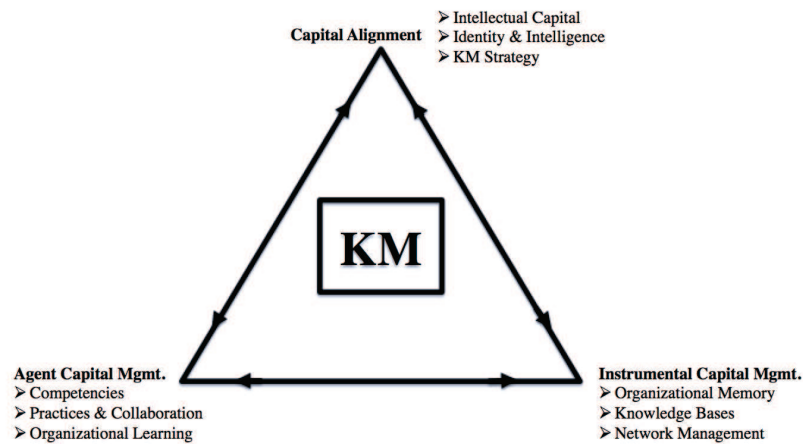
Capital Alignment
➢ Intellectual Capital
➢ Identity & Intelligence
➢ KM Strategy

KM

Agent Capital Mgmt.
➢ Competencies
➢ Practices & Collaboration
➢ Organizational Learning

Instrumental Capital Mgmt.
➢ Organizational Memory
➢ Knowledge Bases
➢ Network Management